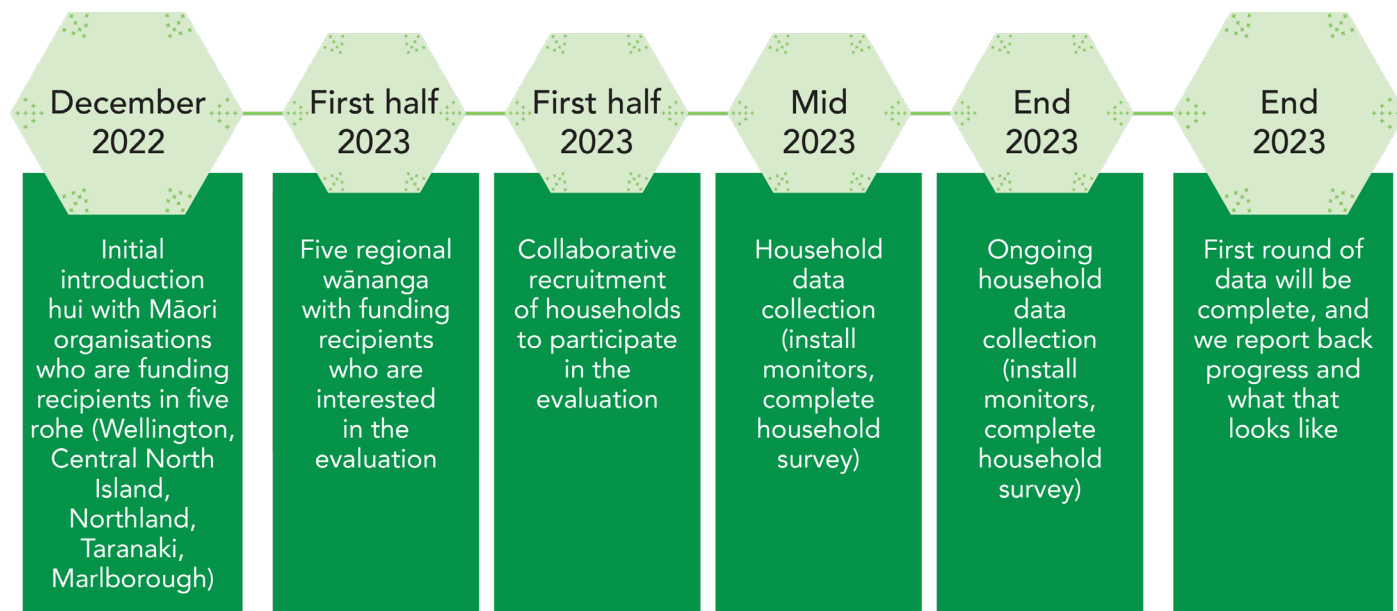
December 2022

Initial introduction hui with Māori organisations who are funding recipients in five rohe (Wellington, Central North Island, Northland, Taranaki, Marlborough)

First half 2023

Five regional wānanga with funding recipients who are interested in the evaluation

First half 2023

Collaborative recruitment of households to participate in the evaluation

Mid 2023

Household data collection (install monitors, complete household survey)

End 2023

Ongoing household data collection (install monitors, complete household survey)

End 2023

First round of data will be complete, and we report back progress and what that looks like